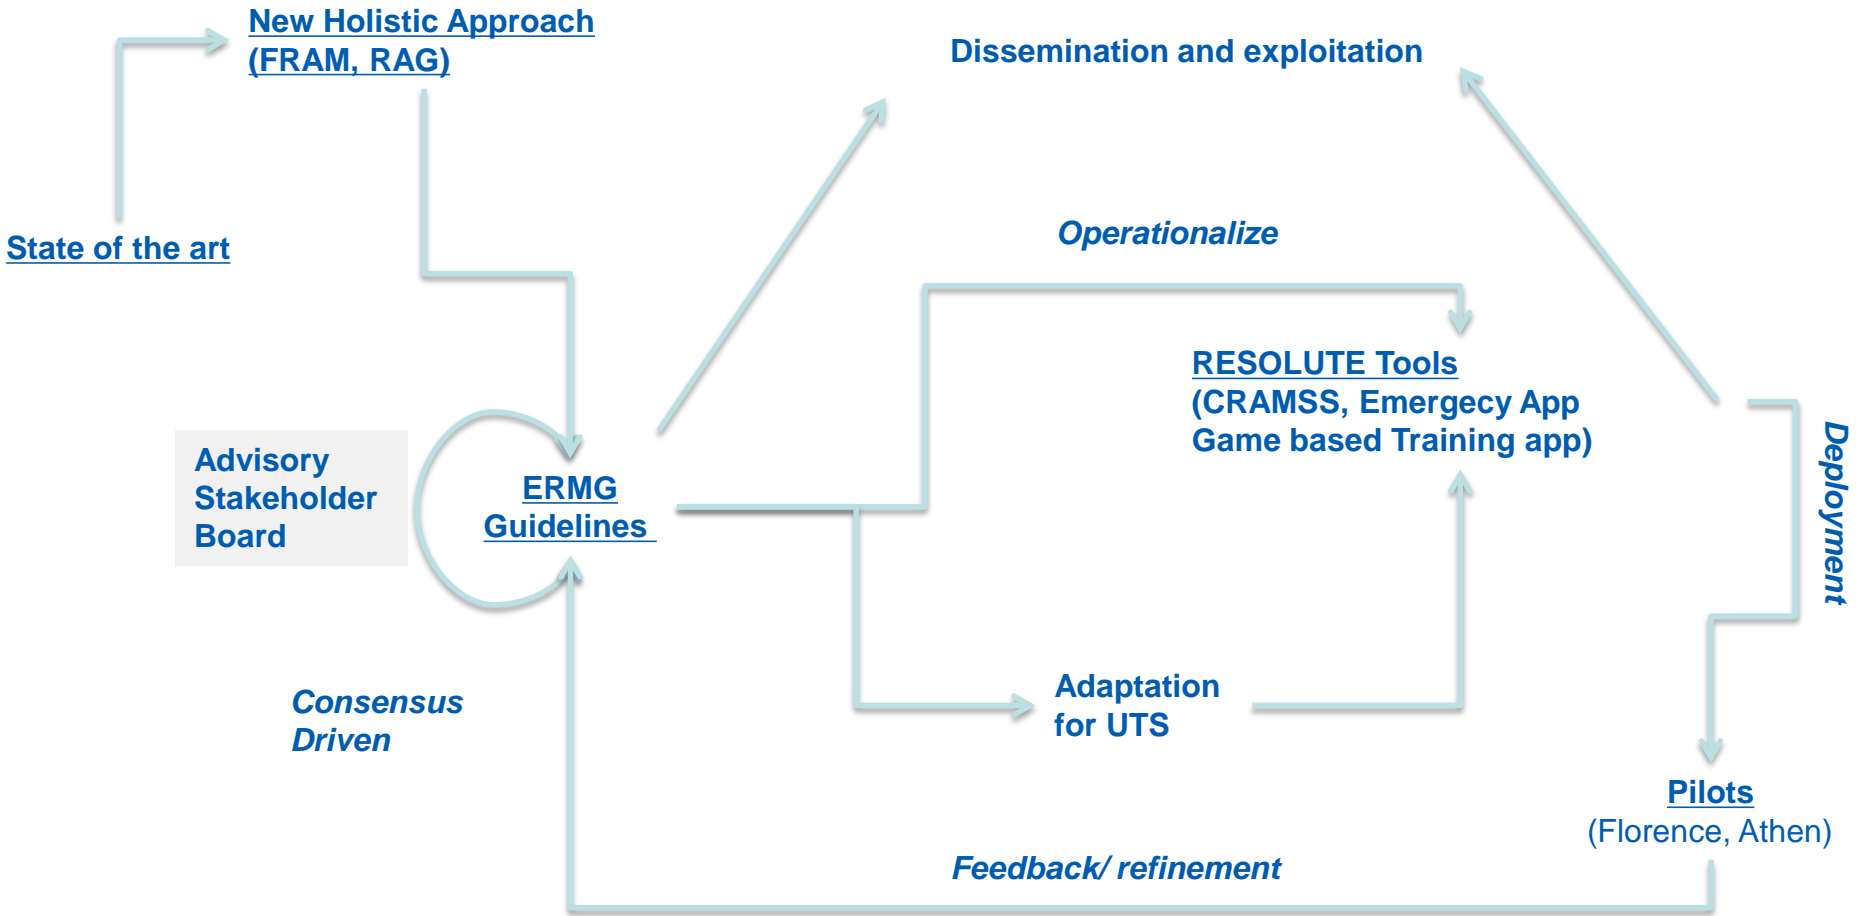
New Holistic Approach
(FRAM, RAG)

Dissemination and exploitation

State of the art

Operationalize

RESOLUTE Tools
(CRAMSS, Emergecy App
Game based Training app)

Advisory
Stakeholder
Board

ERMG
Guidelines

Deployment

Adaptation
for UTS

Consensus
Driven

Pilots
(Florence, Athen)

Feedback/ refinement